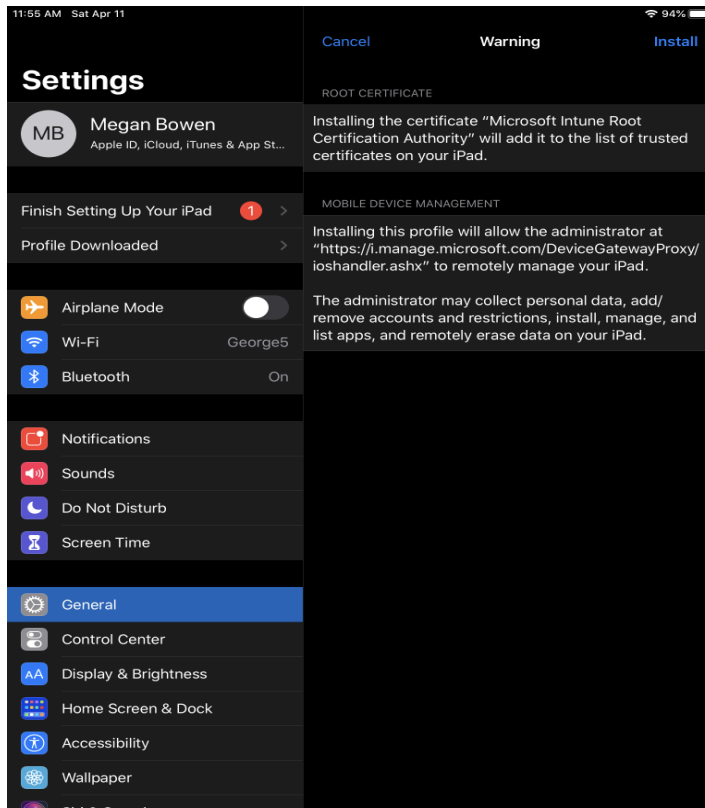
11:55 AM Sat Apr 11

94%

Settings

MB

Megan Bowen

Apple ID, iCloud, iTunes & App St...

Finish Setting Up Your iPad 1

Profile Downloaded

Airplane Mode

Wi-Fi George5

Bluetooth On

Notifications

Sounds

Do Not Disturb

Screen Time

General

Control Center

AA Display & Brightness

Home Screen & Dock

Accessibility

Wallpaper

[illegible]

Cancel Warning Install

ROOT CERTIFICATE

Installing the certificate "Microsoft Intune Root Certification Authority" will add it to the list of trusted certificates on your iPad.

MOBILE DEVICE MANAGEMENT

Installing this profile will allow the administrator at "https://i.manage.microsoft.com/DeviceGatewayProxy/ioshandler.ashx" to remotely manage your iPad.

The administrator may collect personal data, add/remove accounts and restrictions, install, manage, and list apps, and remotely erase data on your iPad.